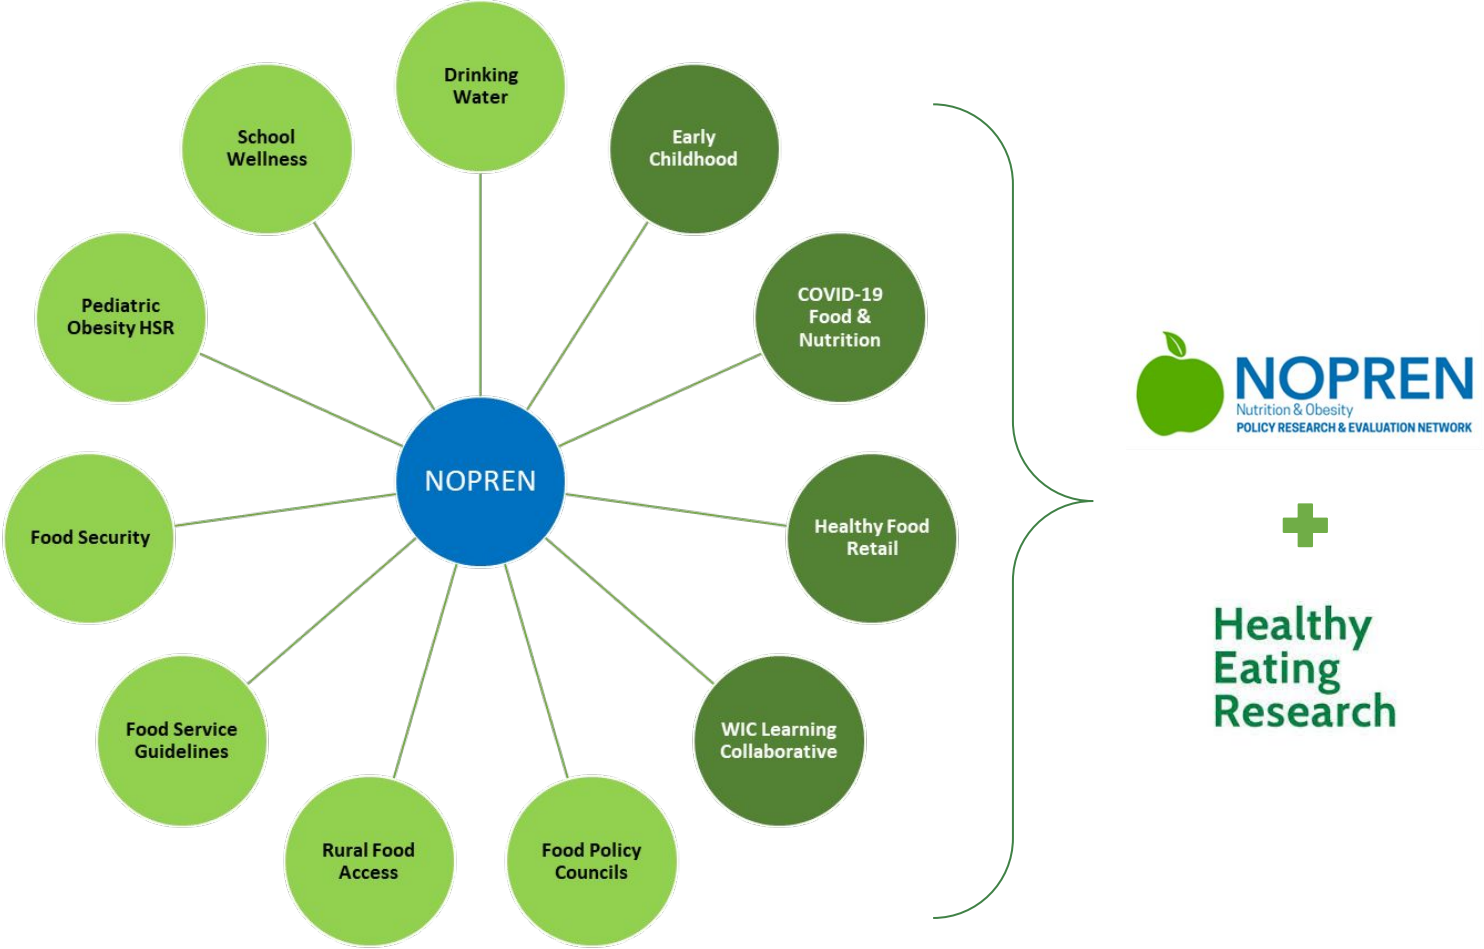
Drinking Water

Early Childhood

COVID-19 Food & Nutrition

Healthy Food Retail

WIC Learning Collaborative

Food Policy Councils

Rural Food Access

Food Service Guidelines

Food Security

Pediatric Obesity HSR

School Wellness

NOPREN

NOPREN
Nutrition & Obesity
POLICY RESEARCH & EVALUATION NETWORK

Healthy Eating Research